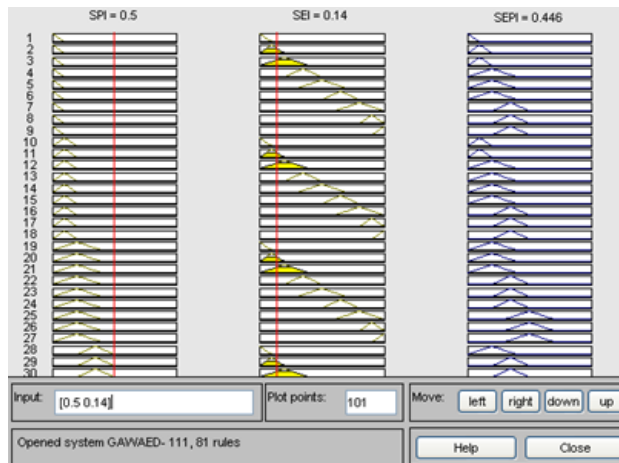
SPI = 0.5

SEI = 0.14

SEPI = 0.446

1
2
3
4
5
6
7
8
9
10
11
12
13
14
15
16
17
18
19
20
21
22
23
24
25
26
27
28
29
30

Input: [0.5 0.14]

Plot points: 101

Move: left right down up

Opened system GAWAED- 111, 81 rules

Help

Close